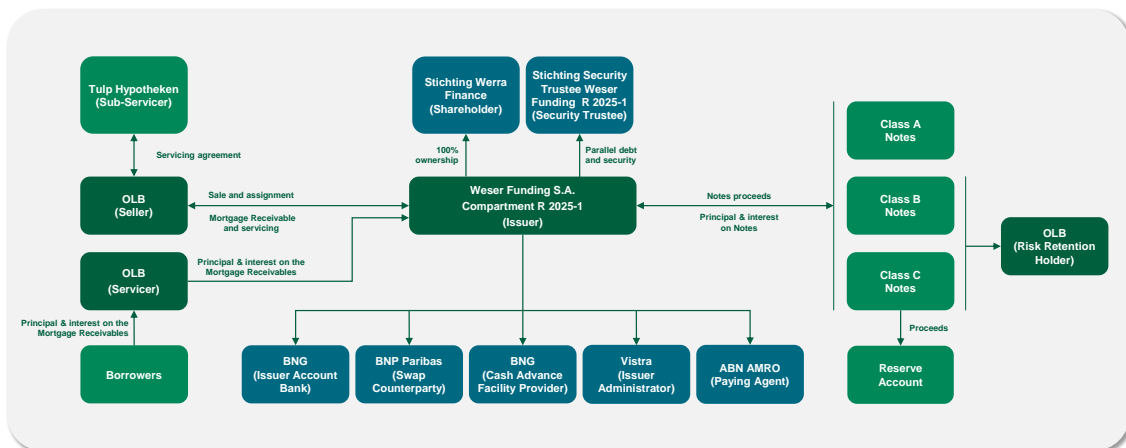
Tulp Hypotheken (Sub-Servicer)

Servicing agreement

OLB (Seller)

Sale and assignment

Mortgage Receivable and servicing

OLB (Servicer)

Principal & interest on the Mortgage Receivables

Principal & interest on the Mortgage Receivables

Borrowers

Stichting Werra Finance (Shareholder)

100% ownership

Stichting Security Trustee Weser Funding R 2025-1 (Security Trustee)

Parallel debt and security

Weser Funding S.A. Compartment R 2025-1 (Issuer)

Notes proceeds

Principal & interest on Notes

Class A Notes

Class B Notes

Class C Notes

Proceeds

Reserve Account

OLB (Risk Retention Holder)

BNG (Issuer Account Bank)

BNP Paribas (Swap Counterparty)

BNG (Cash Advance Facility Provider)

Vistra (Issuer Administrator)

ABN AMRO (Paying Agent)